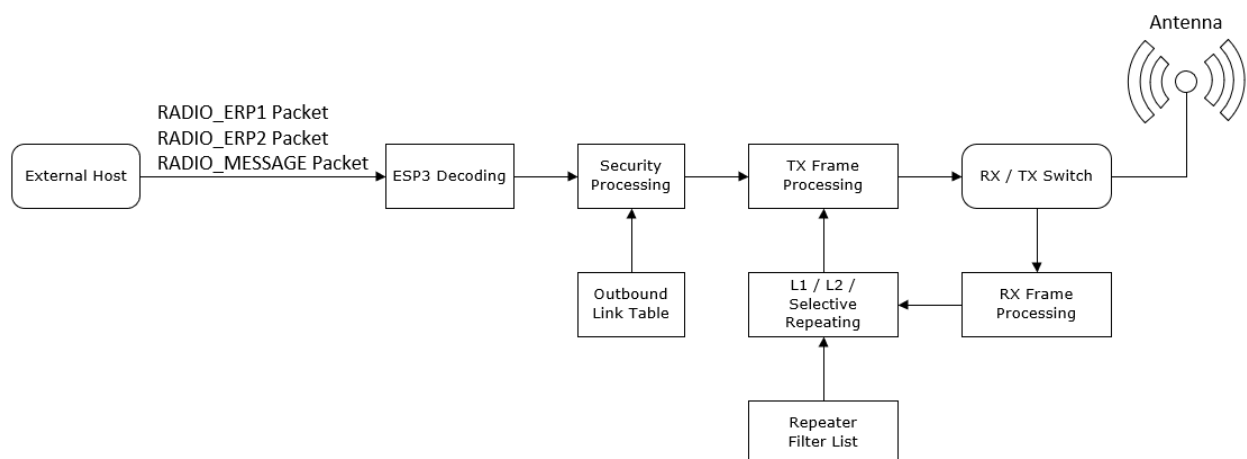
Antenna

RADIO_ERP1 Packet
RADIO_ERP2 Packet
RADIO_MESSAGE Packet

External Host

ESP3 Decoding

Security Processing

TX Frame Processing

RX / TX Switch

Outbound Link Table

L1 / L2 / Selective Repeating

RX Frame Processing

Repeater Filter List